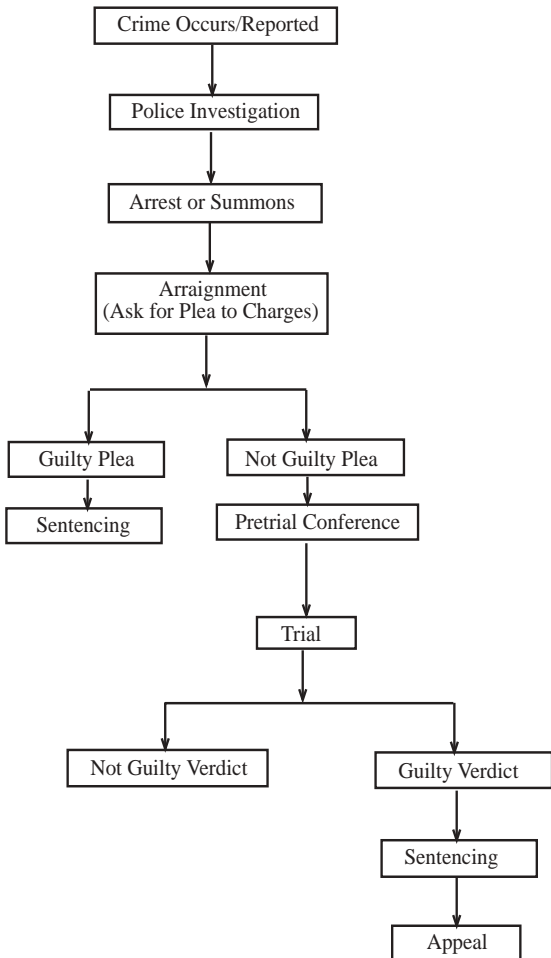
Crime Occurs/Reported

Police Investigation

Arrest or Summons

Arraignment
(Ask for Plea to Charges)

Guilty Plea

Sentencing

Not Guilty Plea

Pretrial Conference

Trial

Not Guilty Verdict

Guilty Verdict

Sentencing

Appeal